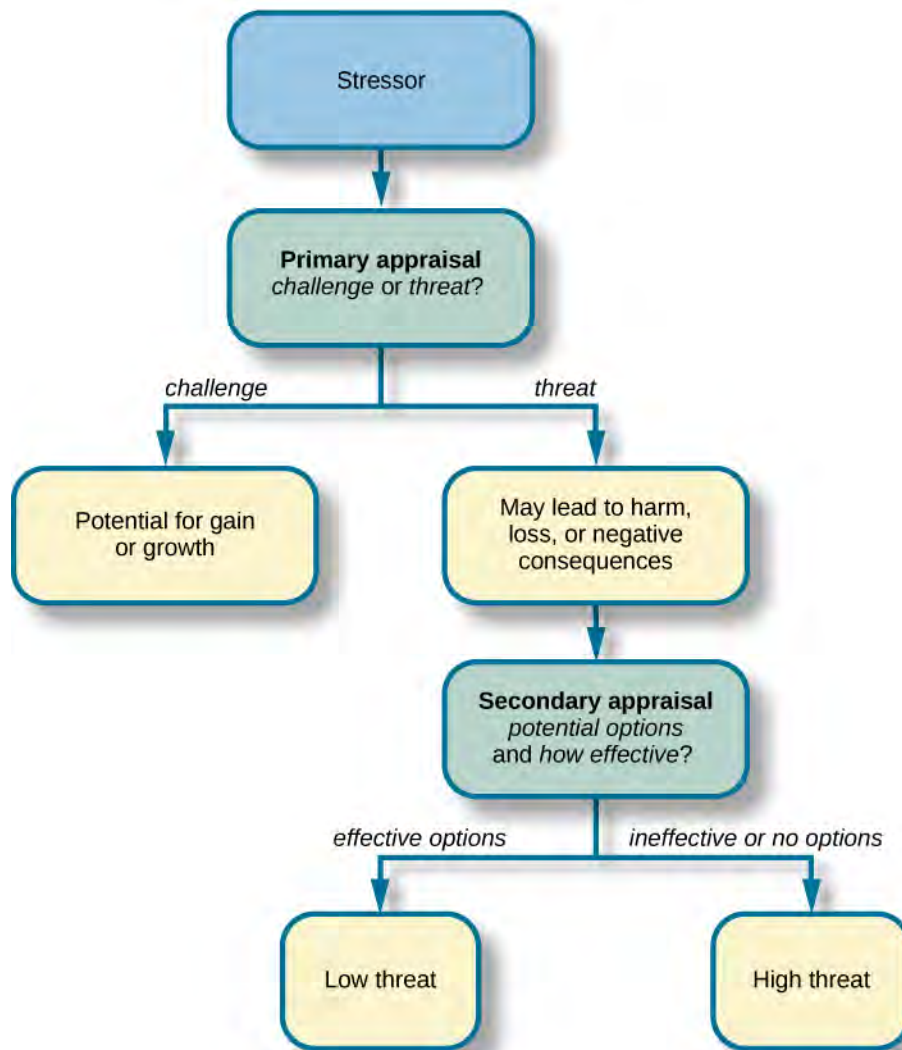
Stressor

Primary appraisal
challenge or threat?

challenge

threat

Potential for gain or growth

May lead to harm, loss, or negative consequences

Secondary appraisal
potential options and how effective?

effective options

ineffective or no options

Low threat

High threat